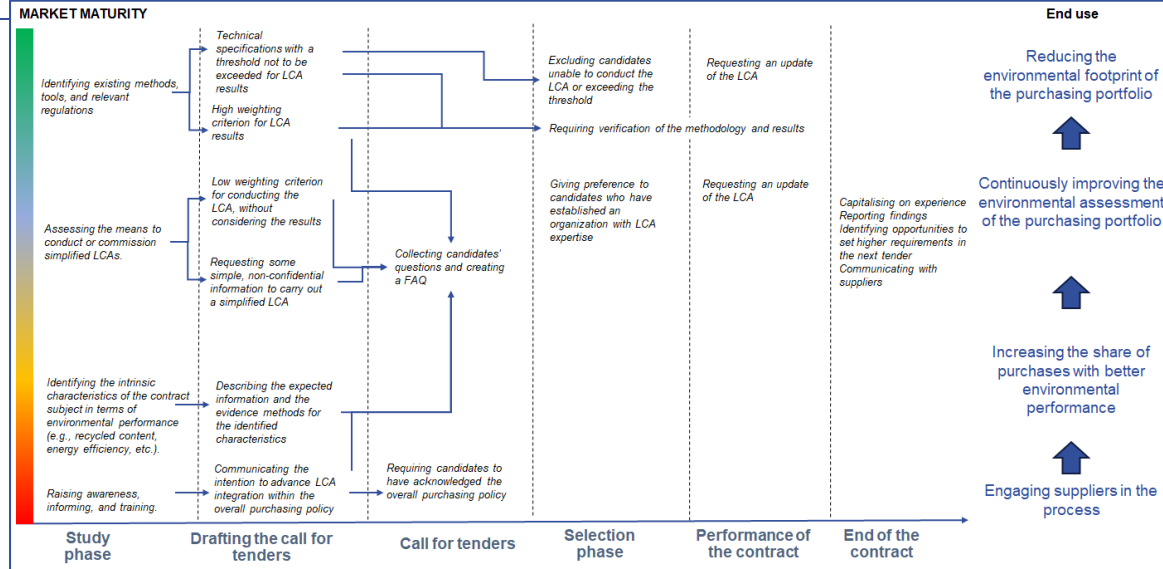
MARKET MATURITY

End use

Identifying existing methods, tools, and relevant regulations

Technical specifications with a threshold not to be exceeded for LCA results

High weighting criterion for LCA results

Excluding candidates unable to conduct the LCA or exceeding the threshold

Requesting an update of the LCA

Requiring verification of the methodology and results

Reducing the environmental footprint of the purchasing portfolio

Assessing the means to conduct or commission simplified LCAs.

Low weighting criterion for conducting the LCA, without considering the results

Requesting some simple, non-confidential information to carry out a simplified LCA

Collecting candidates' questions and creating a FAQ

Giving preference to candidates who have established an organization with LCA expertise

Requesting an update of the LCA

Capitalising on experience
Reporting findings
Identifying opportunities to set higher requirements in the next tender
Communicating with suppliers

Continuously improving the environmental assessment of the purchasing portfolio

Identifying the intrinsic characteristics of the contract subject in terms of environmental performance (e.g., recycled content, energy efficiency, etc.).

Describing the expected information and the evidence methods for the identified characteristics

Increasing the share of purchases with better environmental performance

Raising awareness, informing, and training.

Communicating the intention to advance LCA integration within the overall purchasing policy

Requiring candidates to have acknowledged the overall purchasing policy

Engaging suppliers in the process

Study phase

Drafting the call for tenders

Call for tenders

Selection phase

Performance of the contract

End of the contract